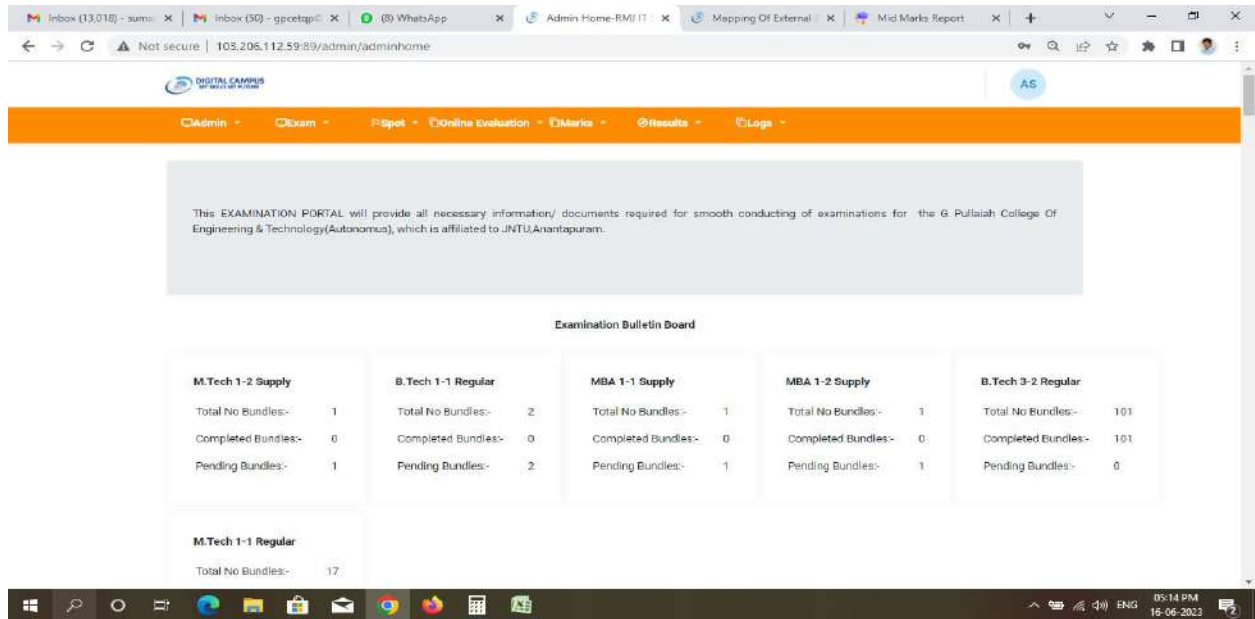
Inbox (13,018) - sum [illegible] ×
Inbox (50) - gpcetqp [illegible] ×
(8) WhatsApp ×
Admin Home-RMJ IT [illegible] ×
Mapping Of External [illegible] ×
Mid Marks Report ×
+

Not secure | 103.206.112.59:89/admin/adminhome

DIGITAL CAMPUS

AS

Admin ▾ Exam ▾ Spot ▾ Online Evaluation ▾ Marks ▾ Results ▾ Logs ▾

This EXAMINATION PORTAL will provide all necessary information/ documents required for smooth conducting of examinations for the G Pullaiah College Of Engineering & Technology(Autonomus), which is affiliated to JNTU,Anantapuram.

Examination Bulletin Board

M.Tech 1-2 Supply
Total No Bundles:- 1
Completed Bundles:- 0
Pending Bundles:- 1

B.Tech 1-1 Regular
Total No Bundles:- 2
Completed Bundles:- 0
Pending Bundles:- 2

MBA 1-1 Supply
Total No Bundles:- 1
Completed Bundles:- 0
Pending Bundles:- 1

MBA 1-2 Supply
Total No Bundles:- 1
Completed Bundles:- 0
Pending Bundles:- 1

B.Tech 3-2 Regular
Total No Bundles:- 101
Completed Bundles:- 101
Pending Bundles:- 0

M.Tech 1-1 Regular
Total No Bundles:- 17

ENG 05:14 PM 16-06-2023